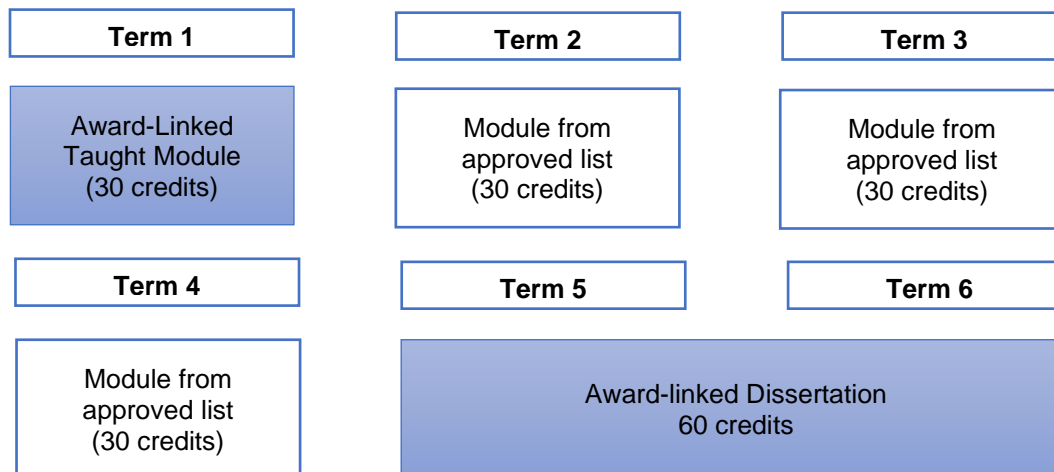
Term 1

Award-Linked Taught Module (30 credits)

Term 2

Module from approved list (30 credits)

Term 3

Module from approved list (30 credits)

Term 4

Module from approved list (30 credits)

Term 5

Term 6

Award-linked Dissertation 60 credits